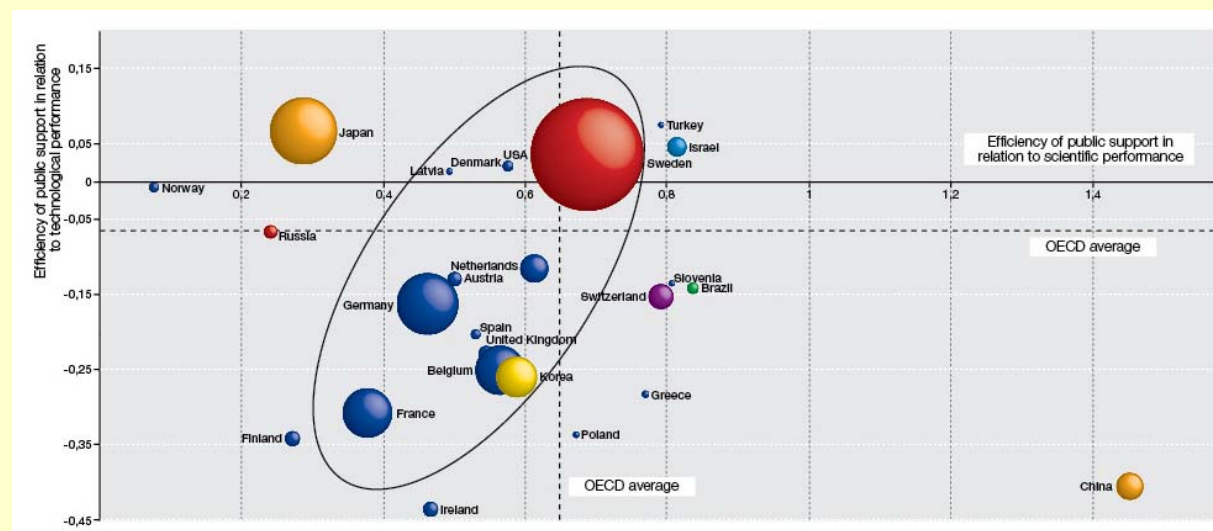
Efficiency of public support in relation to technological performance

0,15
0,05
0
-0,05
-0,15
-0,25
-0,35
-0,45

0,2
0,4
0,6
0,8
1
1,2
1,4

Japan
Norway
Russia
Latvia
Denmark
USA
Turkey
Israel
Sweden
Efficiency of public support in relation to scientific performance
OECD average
Netherlands
Austria
Germany
Slovenia
Brazil
Switzerland
Spain
United Kingdom
Belgium
Korea
Greece
France
Finland
Poland
OECD average
China
Ireland